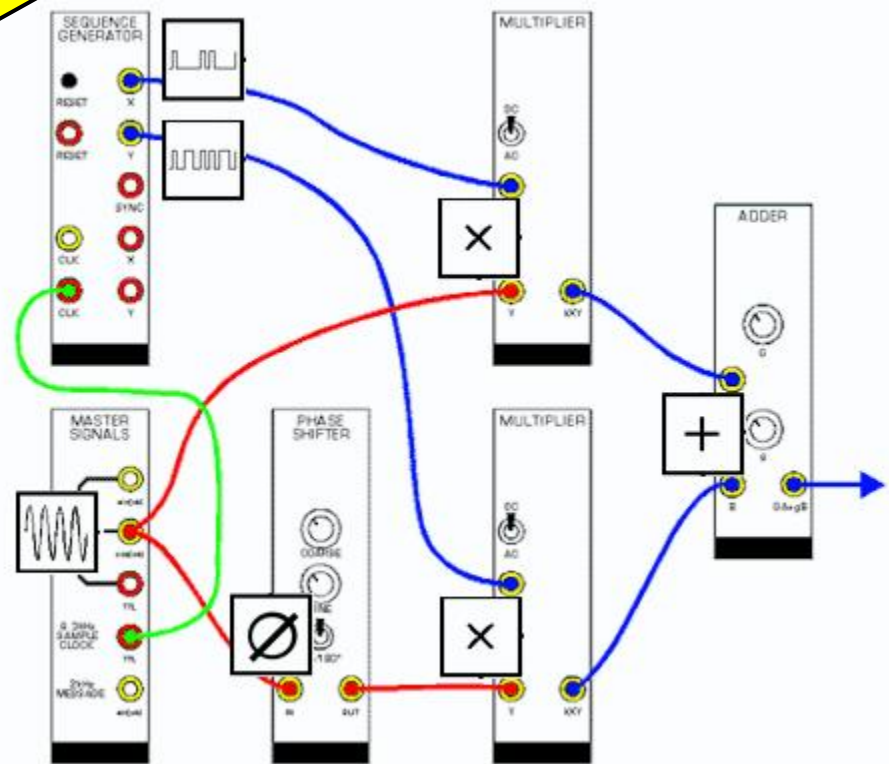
SEQUENCE GENERATOR

RESET

X

RESET

Y

SYNC

CLK

X

CLK

Y

MULTIPLIER

DC

AC

×

Y

kXY

ADDER

G

+

g

B

GA+gB

MASTER SIGNALS

100kHz

100kHz

TTL

8.3kHz SAMPLE CLOCK

TTL

2kHz MESSAGE

analog

PHASE SHIFTER

COARSE

FINE

180°

IN

OUT

MULTIPLIER

DC

AC

×

Y

kXY